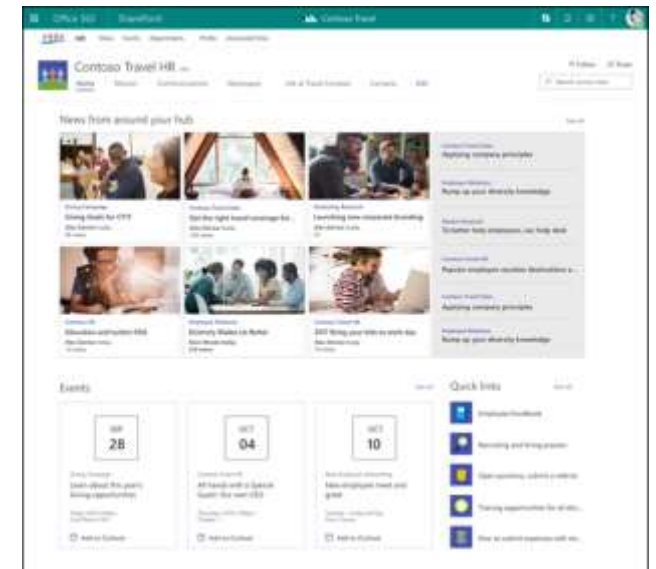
Office 365 SharePoint Contoso Travel

Contoso Travel HR

News from around your hub

Aspiring company principles

Rump up your diversity knowledge

To better help employees, our help desk

Popular employee vacation destinations

Aspiring company principles

Rump up your diversity knowledge

Giving thanks for CY19

Get the right travel coverage for...

Launching new corporate branding

Education and tuition 2018

Diversity Makes Us Better

DIY: Bring your kids to work day

Events

SEP 28

OCT 04

OCT 10

Learn about the year's hiring opportunities

All hands with a Special Guest: Our new CEO

New employee meet and greet

Add to Outlook

Add to Outlook

Add to Outlook

Quick links

Employee handbook

Recruiting and hiring process

Open positions, submit a referral

Training opportunities for all sta...

How to submit expenses with m...